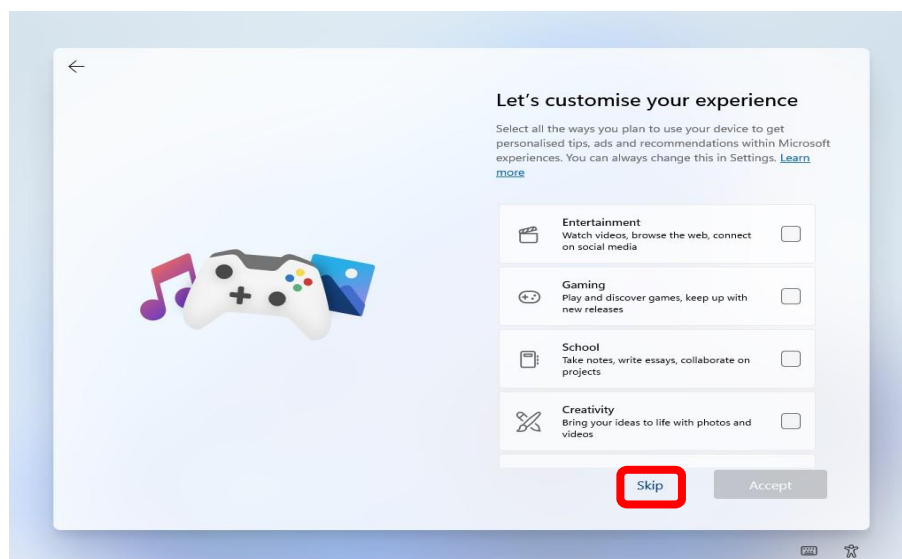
Let’s customise your experience

Select all the ways you plan to use your device to get personalised tips, ads and recommendations within Microsoft experiences. You can always change this in Settings. Learn more

Entertainment
Watch videos, browse the web, connect on social media

Gaming
Play and discover games, keep up with new releases

School
Take notes, write essays, collaborate on projects

Creativity
Bring your ideas to life with photos and videos

Skip

Accept